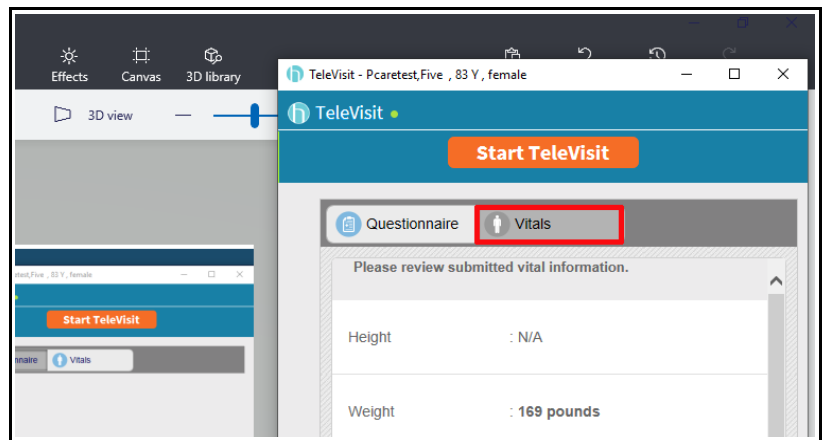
Effects Canvas 3D library

3D view

TeleVisit - Pcaretest,Five , 83 Y , female

TeleVisit

Start TeleVisit

Questionnaire Vitals

Please review submitted vital information.

Height : N/A

Weight : 169 pounds

caretest,Five , 83 Y , female

Start TeleVisit

nnaire Vitals